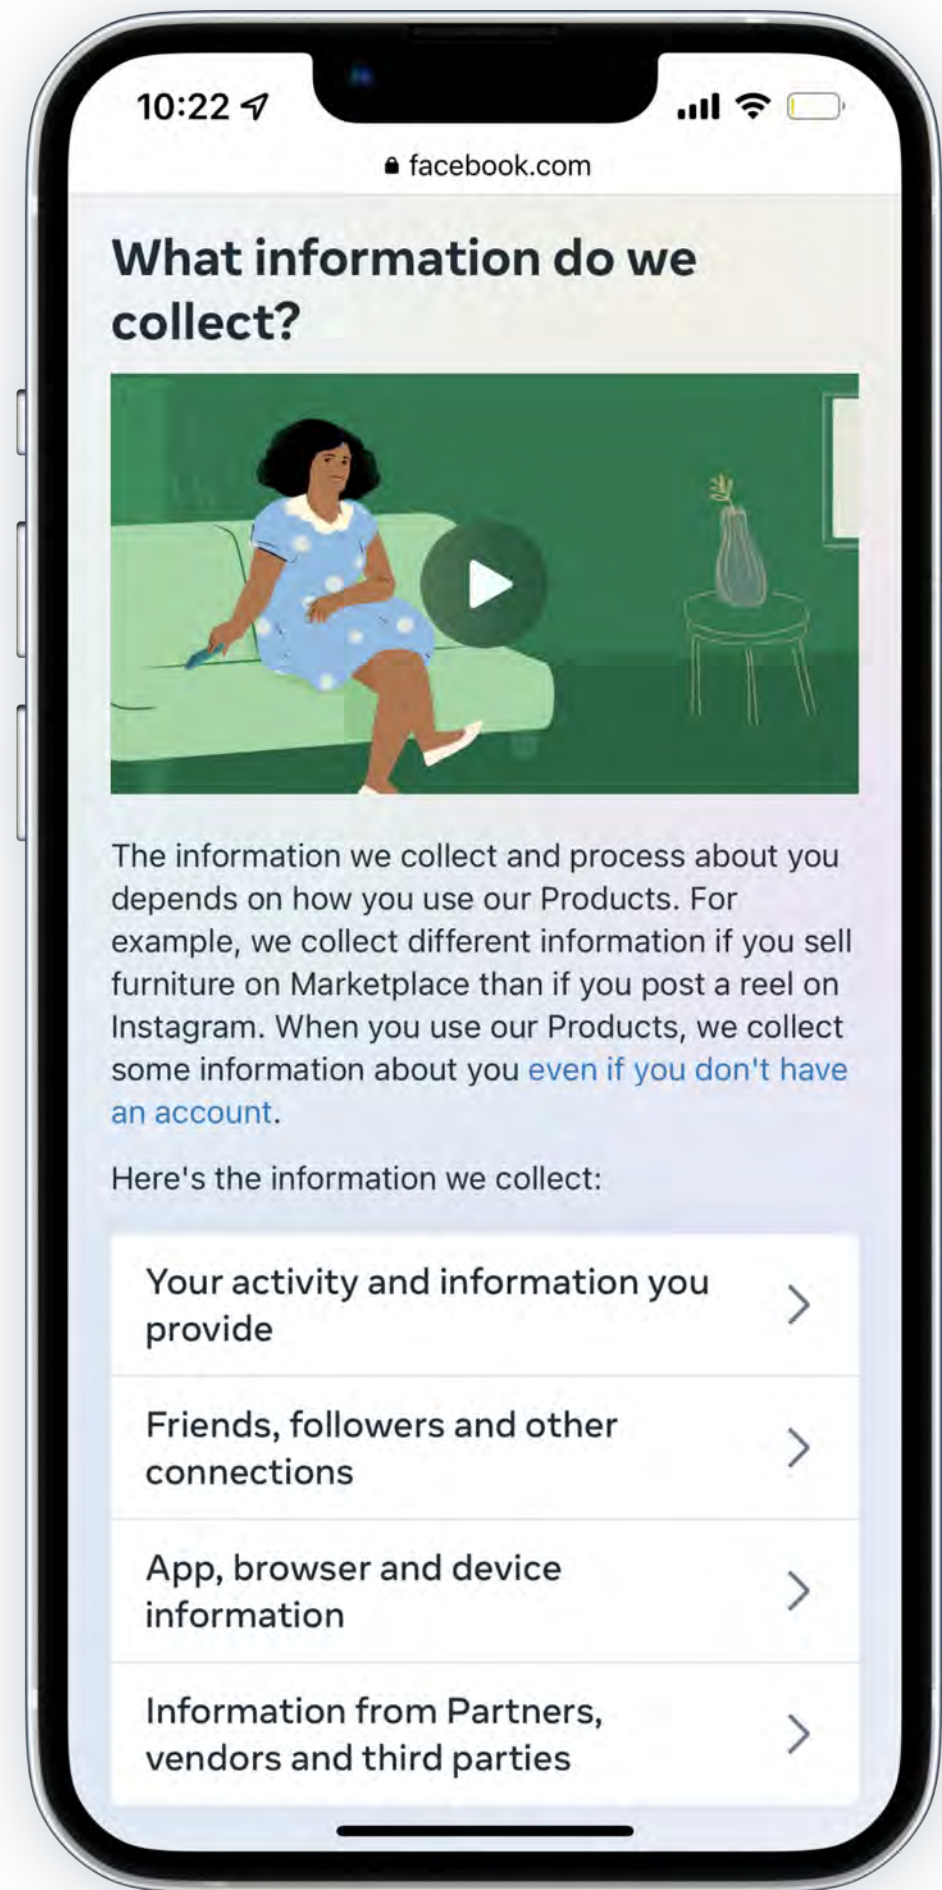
10:22

facebook.com

What information do we collect?

The information we collect and process about you depends on how you use our Products. For example, we collect different information if you sell furniture on Marketplace than if you post a reel on Instagram. When you use our Products, we collect some information about you even if you don't have an account.

Here's the information we collect:

Your activity and information you provide

Friends, followers and other connections

App, browser and device information

Information from Partners, vendors and third parties